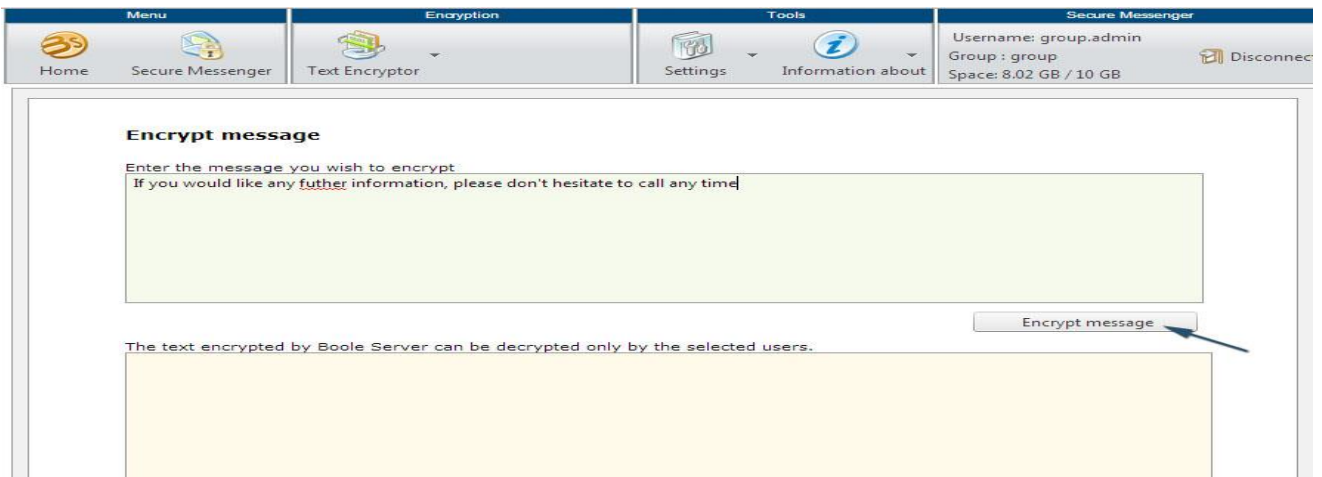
Menu
Home
Secure Messenger

Encryption
Text Encryptor

Tools
Settings
Information about

Secure Messenger
Username: group.admin
Group : group
Space: 8.02 GB / 10 GB
Disconnec

Encrypt message

Enter the message you wish to encrypt
If you would like any futher information, please don't hesitate to call any time

Encrypt message

The text encrypted by Boole Server can be decrypted only by the selected users.